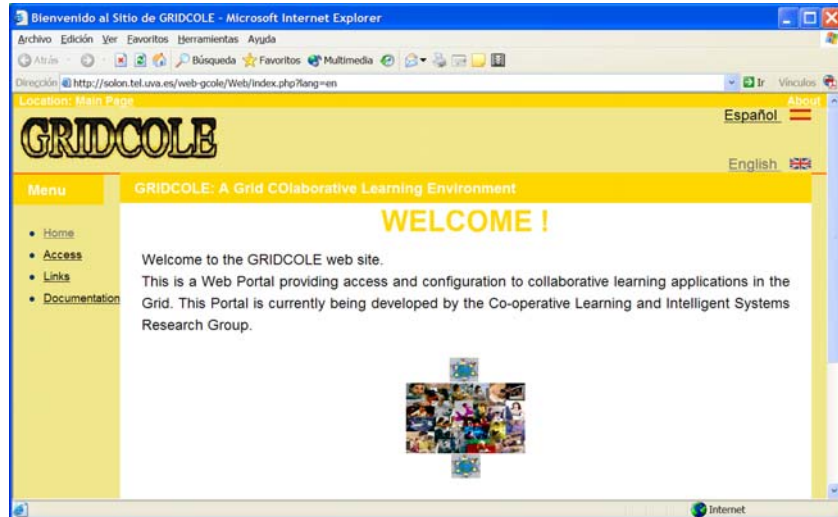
Bienvenido al Sitio de GRIDCOLE - Microsoft Internet Explorer

Archivo Edición Ver Favoritos Herramientas Ayuda

Atrás Búsqueda Favoritos Multimedia

Dirección http://solon.tel.uva.es/web-gcole/Web/index.php?lang=en Ir Vínculos

Location: Main Page

About

GRIDCOLE

Español

English

Menu

GRIDCOLE: A Grid COlaborative Learning Environment

- Home
- Access
- Links
- Documentation

WELCOME !

Welcome to the GRIDCOLE web site.

This is a Web Portal providing access and configuration to collaborative learning applications in the Grid. This Portal is currently being developed by the Co-operative Learning and Intelligent Systems Research Group.

Internet